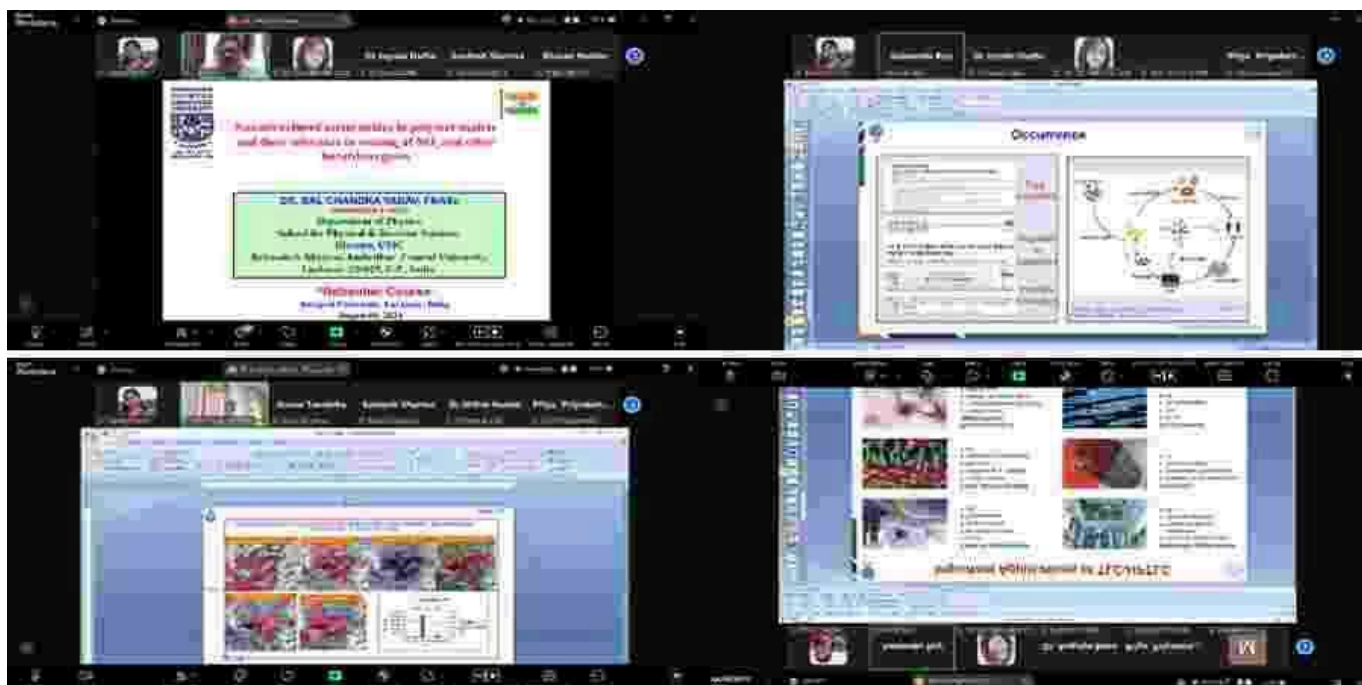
Dr Jagpal Dutta	Santosh Sharma	Bhavik Madan

Nanostructured metal oxides in polymer matrix and their relevance in sensing of $NO_2$ and other hazardous gases

DR. BAL CHANDRA YADAV, FRASc
Department of Physics
School for Physical & Decision Sciences
Director, UGC
Babasaheb Bhimrao Ambedkar Central University
Lucknow-226025, U.P., India

Refresher Course
August 2021

Occurrence

Arun Tandulkar	Santosh Sharma	Dr. Hithe Nanda	Priya Priyadar...